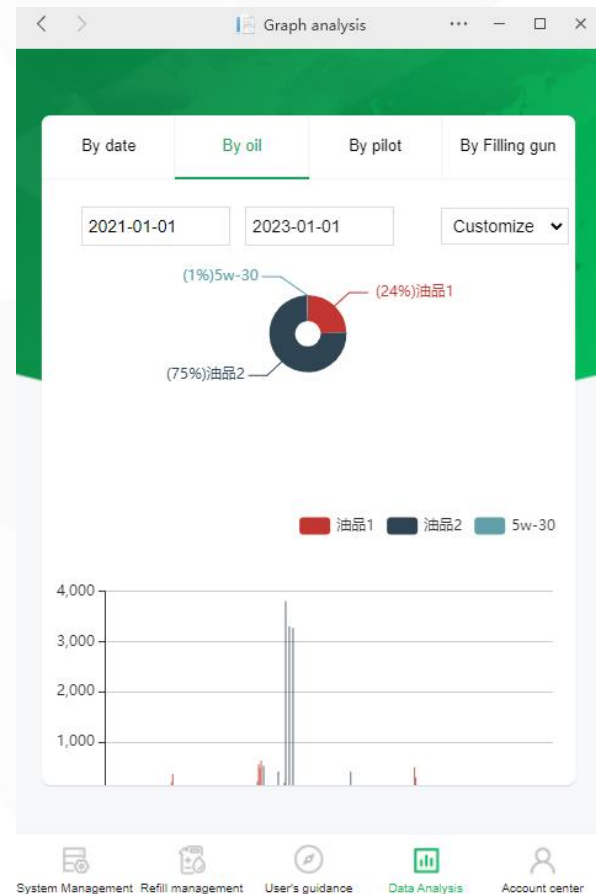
Graph analysis

By date
By oil
By pilot
By Filling gun

2021-01-01
2023-01-01
Customize

(1%)5w-30
(24%)油品1
(75%)油品2

油品1 油品2 5w-30

4,000
3,000
2,000
1,000

System Management
Refill management
User's guidance
Data Analysis
Account center